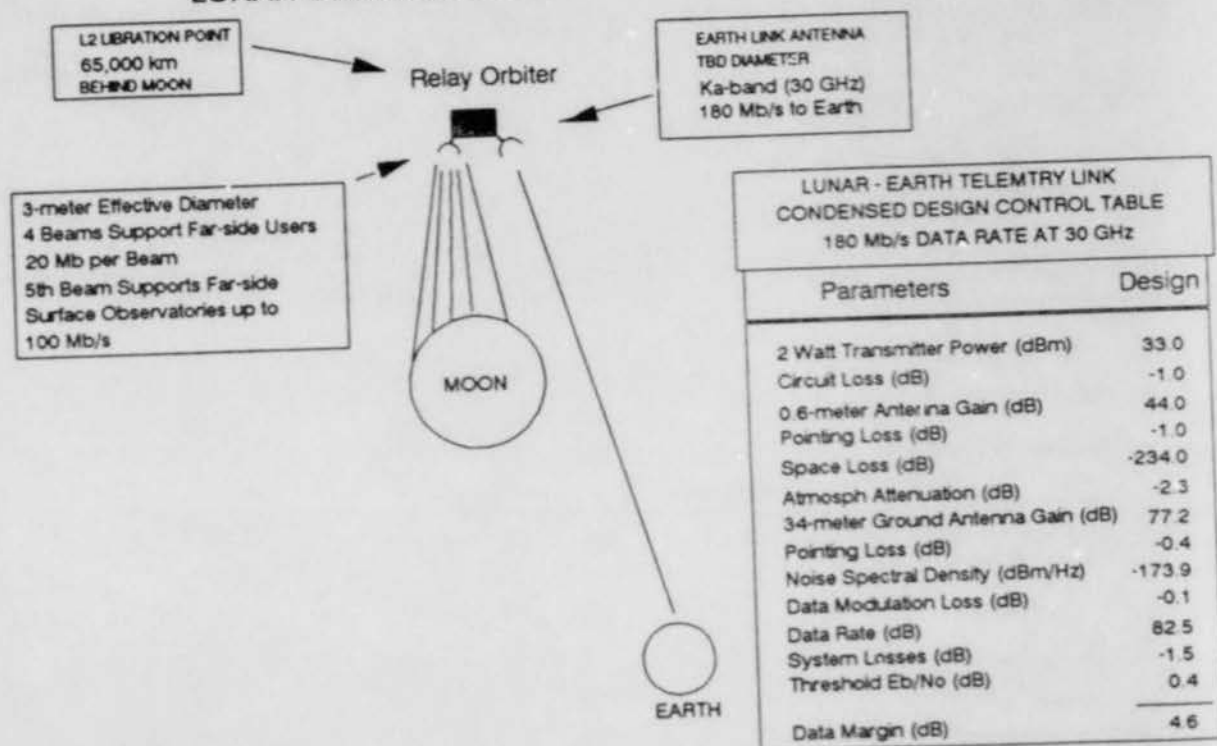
L2 LIBRATION POINT
65,000 km
BEHIND MOON

Relay Orbiter

EARTH LINK ANTENNA
TBD DIAMETER
Ka-band (30 GHz)
180 Mb/s to Earth

3-meter Effective Diameter
4 Beams Support Far-side Users
20 Mb per Beam
5th Beam Supports Far-side Surface Observatories up to 100 Mb/s

MOON

EARTH

LUNAR - EARTH TELEMTRY LINK
CONDENSED DESIGN CONTROL TABLE
180 Mb/s DATA RATE AT 30 GHz

| Parameters | Design |
|---|---|
| 2 Watt Transmitter Power (dBm) | 33.0 |
| Circuit Loss (dB) | -1.0 |
| 0.6-meter Antenna Gain (dB) | 44.0 |
| Pointing Loss (dB) | -1.0 |
| Space Loss (dB) | -234.0 |
| Atmosph Attenuation (dB) | -2.3 |
| 34-meter Ground Antenna Gain (dB) | 77.2 |
| Pointing Loss (dB) | -0.4 |
| Noise Spectral Density (dBm/Hz) | -173.9 |
| Data Modulation Loss (dB) | -0.1 |
| Data Rate (dB) | 82.5 |
| System Losses (dB) | -1.5 |
| Threshold Eb/No (dB) | 0.4 |
| Data Margin (dB) | 4.6 |